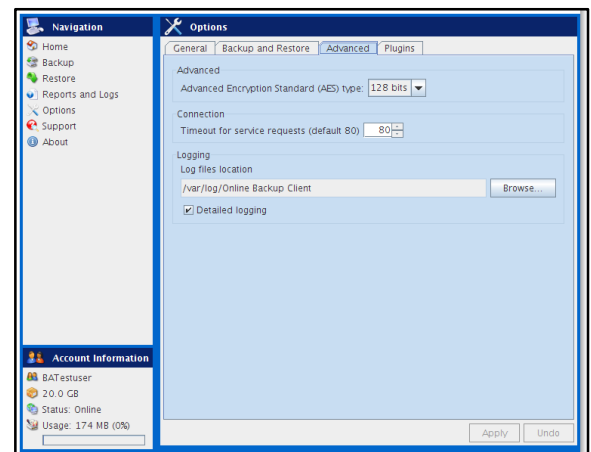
Navigation

Home
Backup
Restore
Reports and Logs
Options
Support
About

Account Information

BATestuser
20.0 GB
Status: Online
Usage: 174 MB (0%)

Options

General | Backup and Restore | Advanced | Plugins

Advanced
Advanced Encryption Standard (AES) type: 128 bits

Connection
Timeout for service requests (default 80) 80

Logging
Log files location
/var/log/Online Backup Client
Browse...
Detailed logging

Apply
Undo